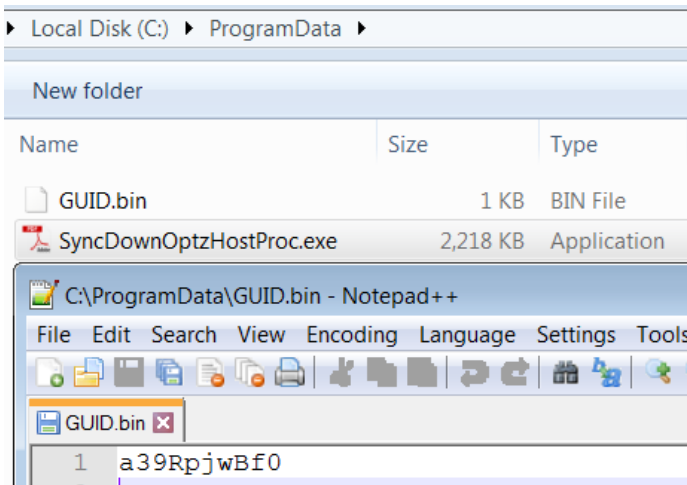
Local Disk (C:) ▸ ProgramData ▸

New folder

| Name | Size | Type |
|---|---|---|
| GUID.bin | 1 KB | BIN File |
| SyncDownOptzHostProc.exe | 2,218 KB | Application |

C:\ProgramData\GUID.bin - Notepad++

File Edit Search View Encoding Language Settings Tools

GUID.bin

1 a39RpjwBf0